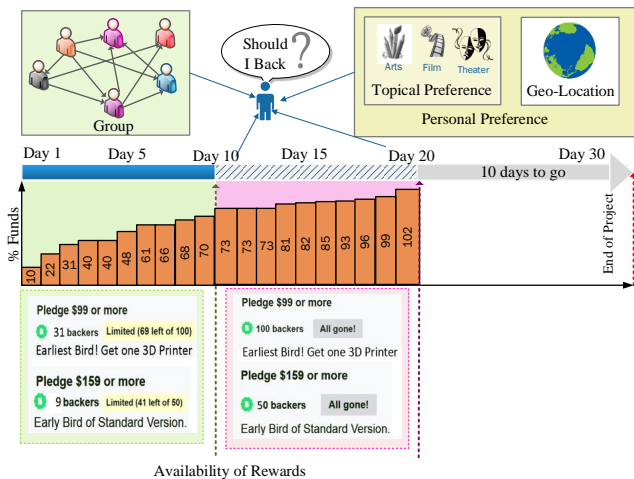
Group

Should I Back ?

Arts Film Theater

Topical Preference

Geo-Location

Personal Preference

Day 1 Day 5 Day 10 Day 15 Day 20 Day 30

10 days to go

% Funds

10 22 31 40 40 48 61 66 68 70 73 73 73 81 82 85 93 96 99 102

End of Project

Pledge $99 or more

31 backers Limited (69 left of 100)

Earliest Bird! Get one 3D Printer

Pledge $159 or more

9 backers Limited (41 left of 50)

Early Bird of Standard Version.

Pledge $99 or more

100 backers All gone!

Earliest Bird! Get one 3D Printer

Pledge $159 or more

50 backers All gone!

Early Bird of Standard Version.

Availability of Rewards